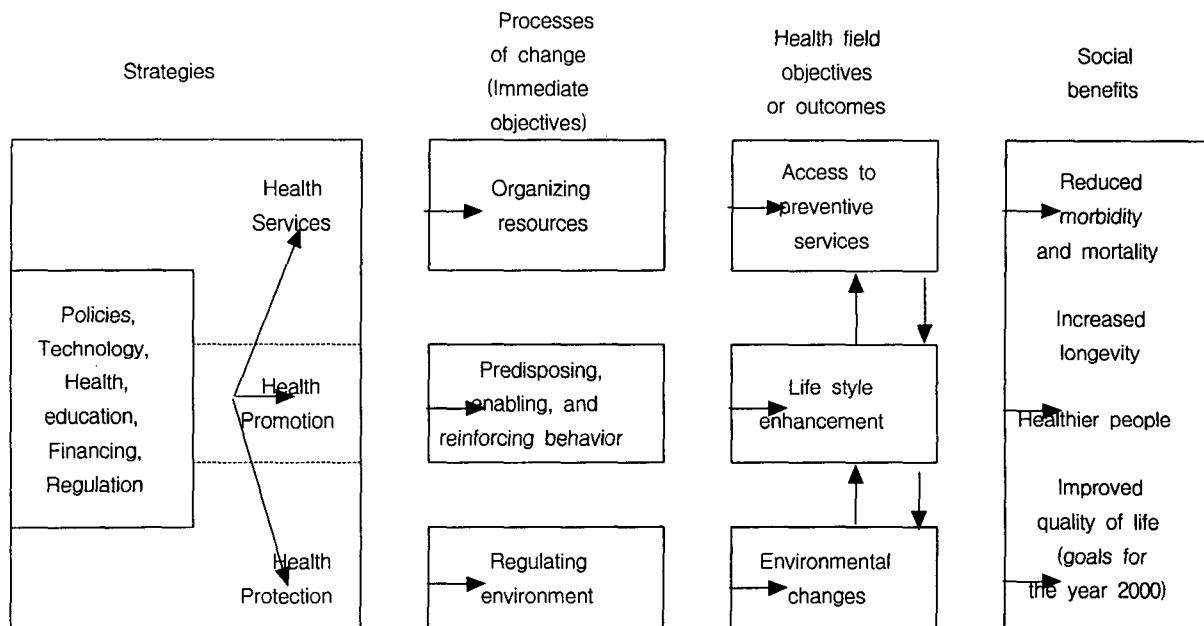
Strategies

Processes of change (Immediate objectives)

Health field objectives or outcomes

Social benefits

Policies, Technology, Health, education, Financing, Regulation

Health Services

Health Promotion

Health Protection

Organizing resources

Predisposing, enabling, and reinforcing behavior

Regulating environment

Access to preventive services

Life style enhancement

Environmental changes

Reduced morbidity and mortality

Increased longevity

Healthier people

Improved quality of life (goals for the year 2000)